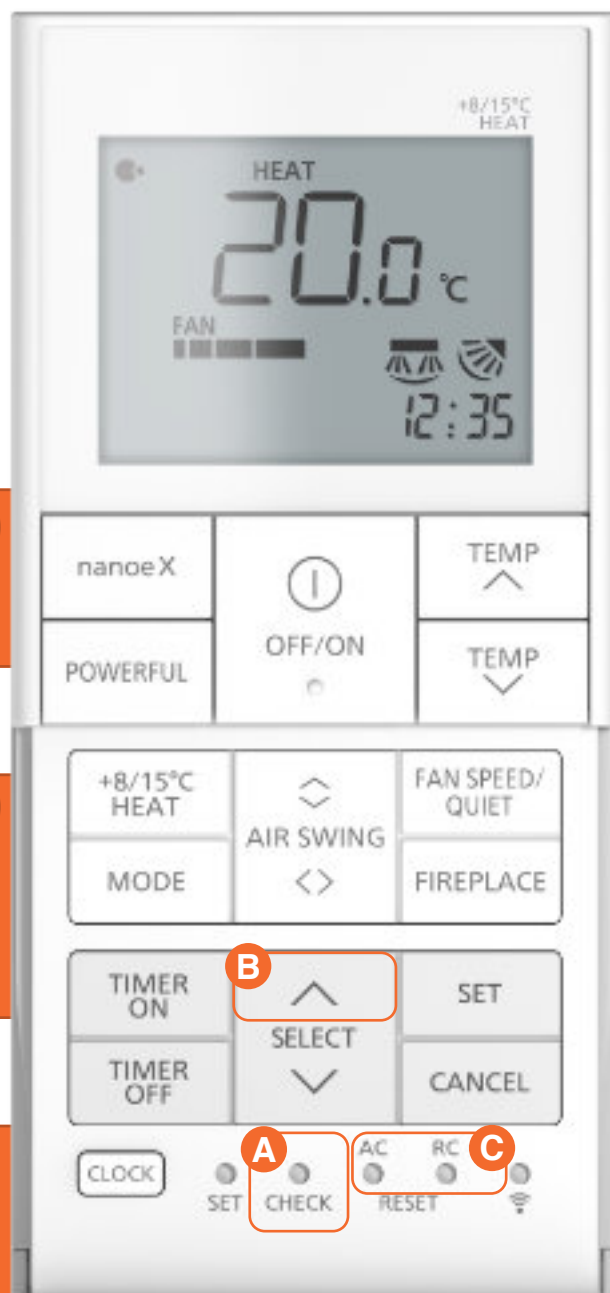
+8/15°C
HEAT

HEAT

20.0 °C

FAN

12:35

nanoeX

OFF/ON

TEMP

POWERFUL

TEMP

+8/15°C HEAT

AIR SWING

FAN SPEED/ QUIET

MODE

FIREPLACE

B

TIMER ON

SET

SELECT

TIMER OFF

CANCEL

A

C

CLOCK

SET

CHECK

AC

RC

RESET